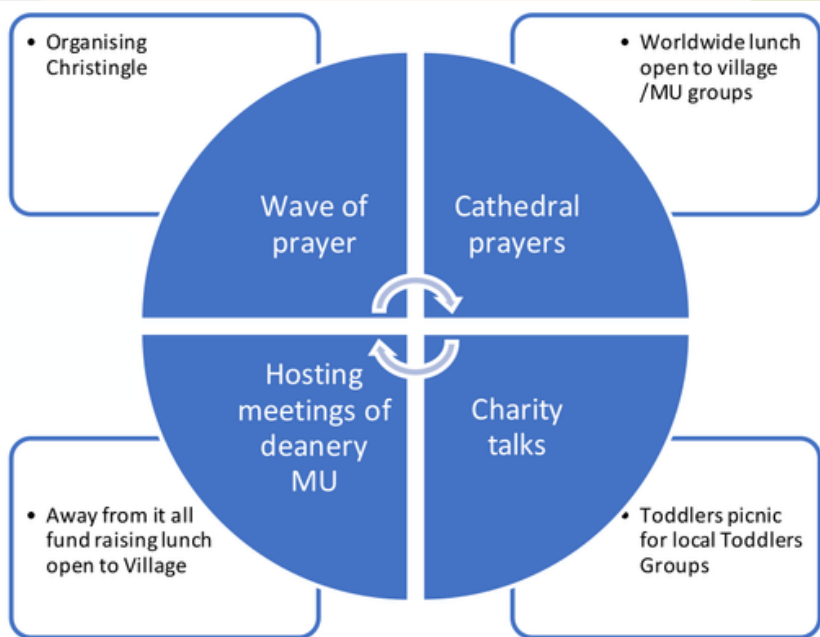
• Organising Christingle

• Worldwide lunch open to village /MU groups

Wave of prayer

Cathedral prayers

Hosting meetings of deanery MU

Charity talks

• Away from it all fund raising lunch open to Village

• Toddlers picnic for local Toddlers Groups